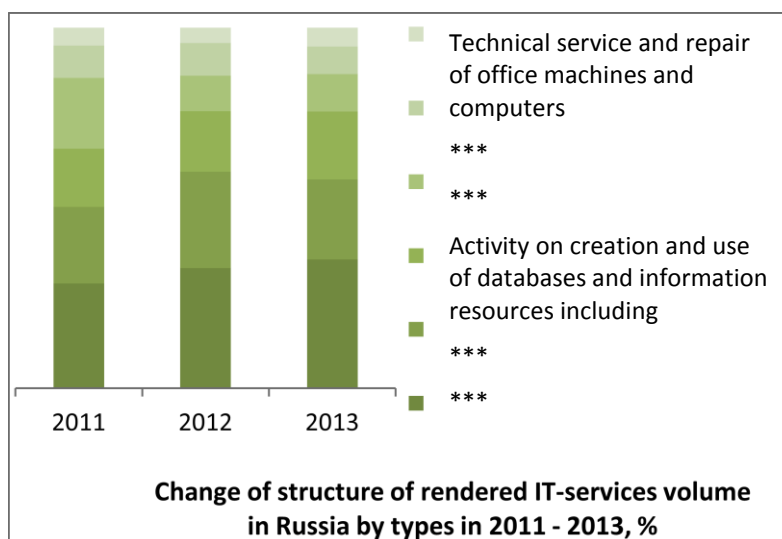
Technical service and repair of office machines and computers

***

***

Activity on creation and use of databases and information resources including

***

***

2011 2012 2013

Change of structure of rendered IT-services volume in Russia by types in 2011 - 2013, %